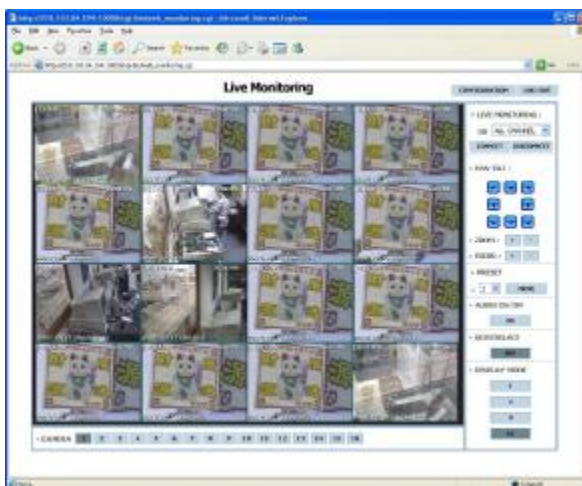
Live Monitoring

CONFIGURATION

LOG OUT

LIVE MONITORING :

ALL CHANNEL

CONNECT

DISCONNECT

PAN/TILT :

ZOOM :

FOCUS :

PRESET

MOVE

AUDIO ON/OFF

ON

DEINTERLACE

OFF

DISPLAY MODE

1

4

9

16

CAMERA 1 2 3 4 5 6 7 8 9 10 11 12 13 14 15 16